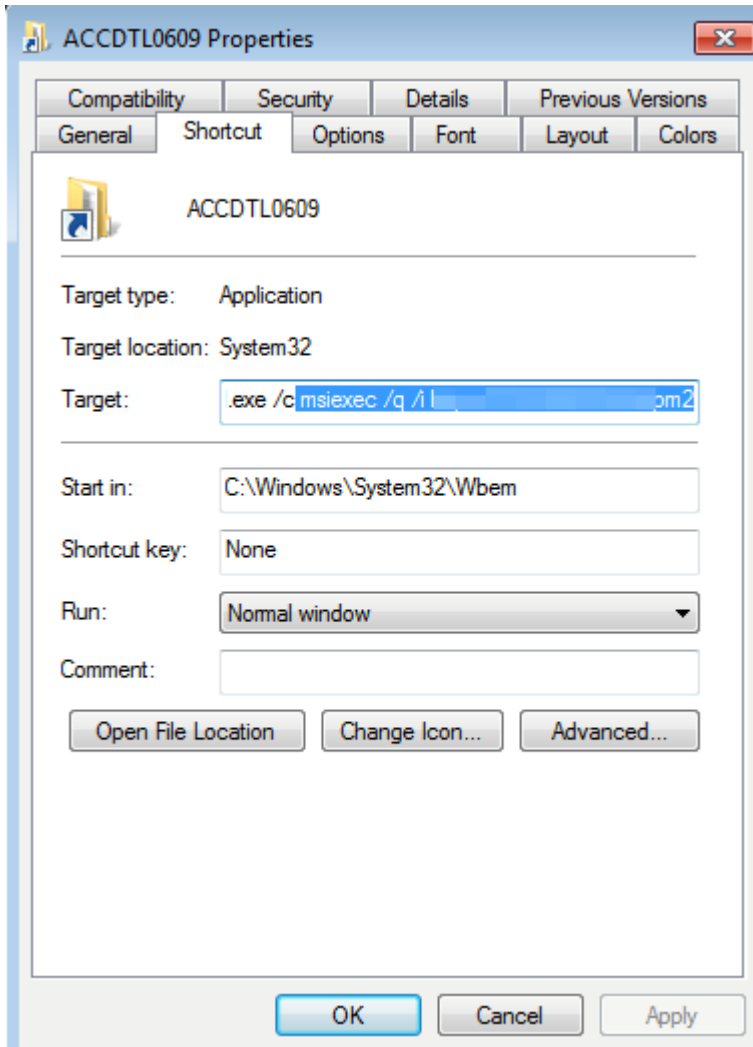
ACCDTL0609 Properties

Compatibility | Security | Details | Previous Versions
General | Shortcut | Options | Font | Layout | Colors

ACCDTL0609

Target type: Application

Target location: System32

Target: .exe /c msiexec /q /i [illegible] om2

Start in: C:\Windows\System32\Wbem

Shortcut key: None

Run: Normal window

Comment:

Open File Location | Change Icon... | Advanced...

OK | Cancel | Apply